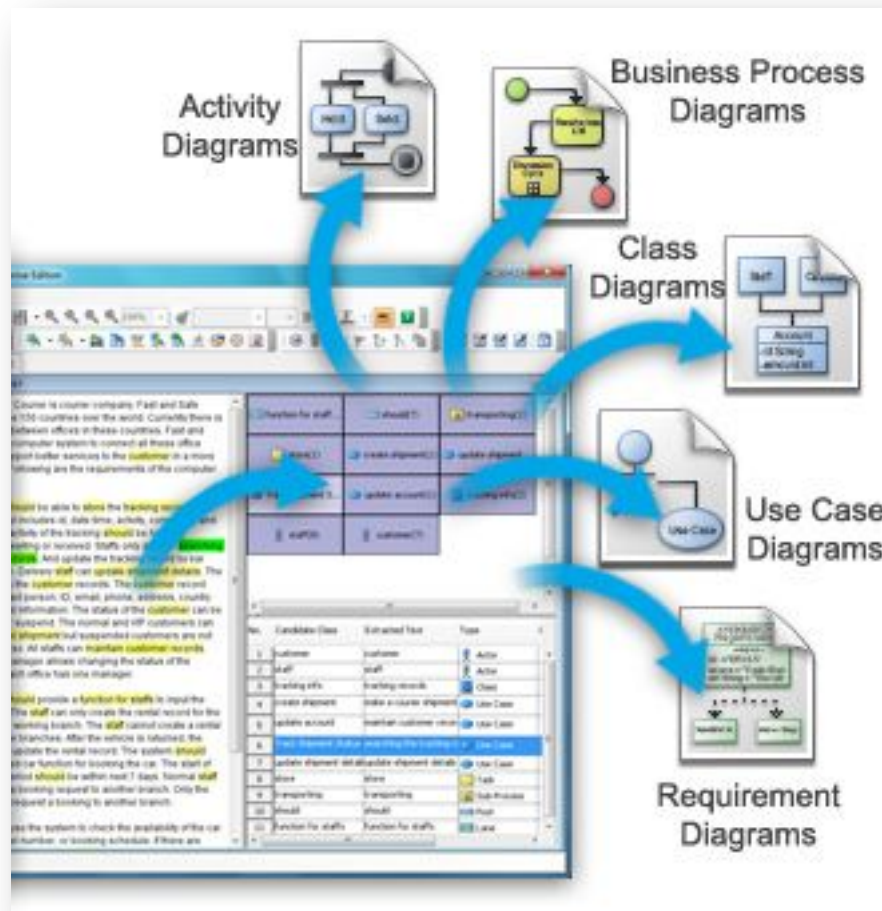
Activity Diagrams

Business Process Diagrams

Class Diagrams

Use Case Diagrams

Requirement Diagrams

Use Case

| No. | Candidate Class | Extracted Text | Type |
|---|---|---|---|
| 1 | customer | customer | Actor |
| 2 | staff | staff | Actor |
| 3 | tracking info | tracking records | Class |
| 4 | create shipment | make a courier shipment | Use Case |
| 5 | update account | maintain customer records | Use Case |
| 6 | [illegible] | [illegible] | Use Case |
| 7 | update shipment details | update shipment details | Use Case |
| 8 | store | store | Task |
| 9 | transporting | transporting | Sub-Process |
| 10 | should | should | Pool |
| 11 | function for staffs | function for staffs | Lane |

function for staff
should(1)
transporting(1)
store(1)
create shipment(1)
update shipment
update account(1)
tracking info(1)
staff(4)
customer(7)

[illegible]